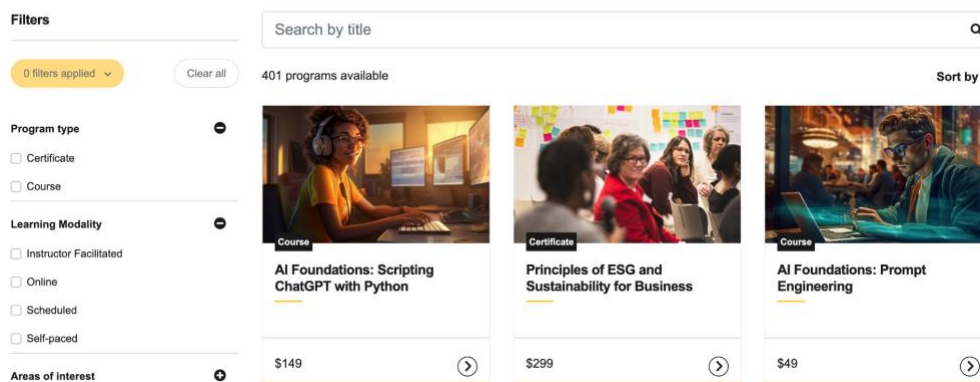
Filters

0 filters applied

Clear all

Program type

Certificate

Course

Learning Modality

Instructor Facilitated

Online

Scheduled

Self-paced

Areas of interest

Search by title

401 programs available

Sort by

Course

AI Foundations: Scripting ChatGPT with Python

$149

Certificate

Principles of ESG and Sustainability for Business

$299

Course

AI Foundations: Prompt Engineering

$49